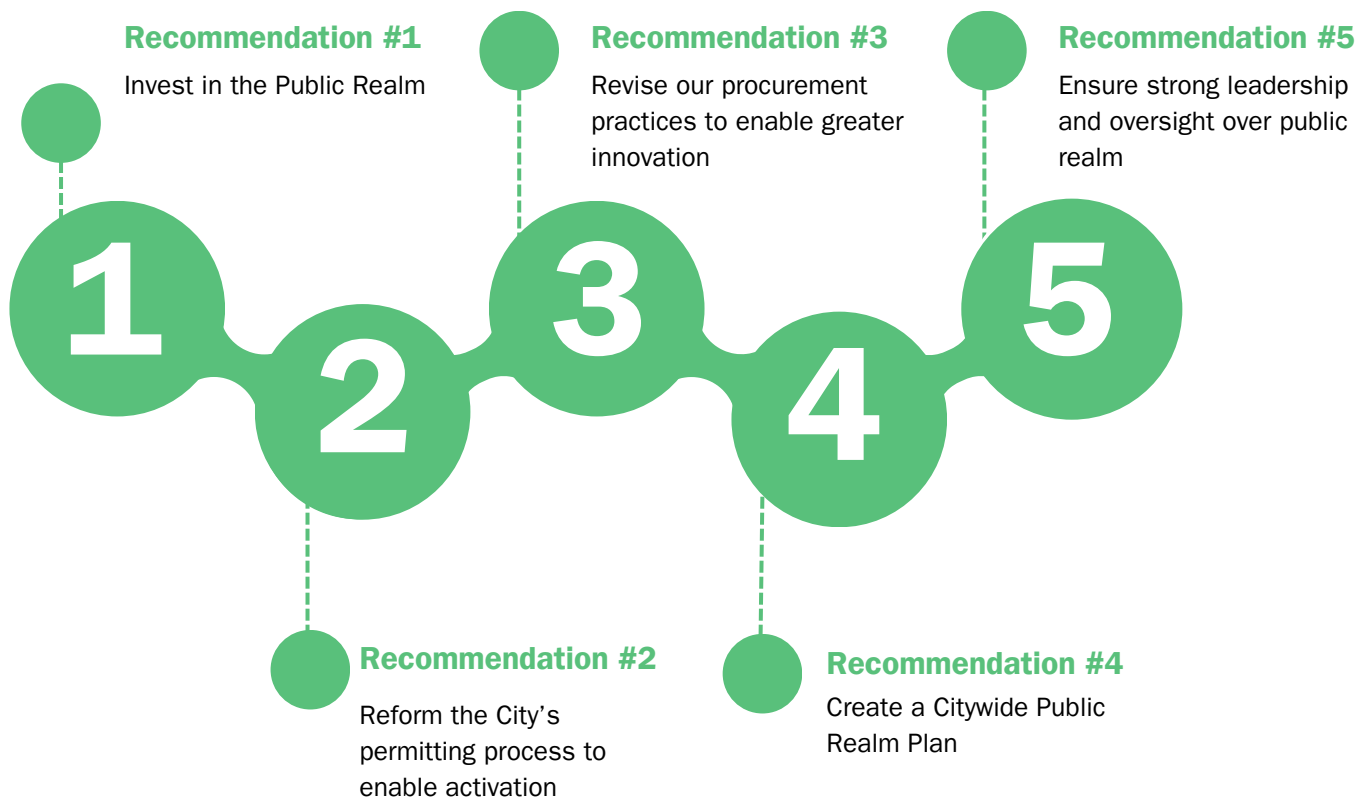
Recommendation #1

Invest in the Public Realm

Recommendation #3

Revise our procurement practices to enable greater innovation

Recommendation #5

Ensure strong leadership and oversight over public realm

1

2

3

4

5

Recommendation #2

Reform the City's permitting process to enable activation

Recommendation #4

Create a Citywide Public Realm Plan